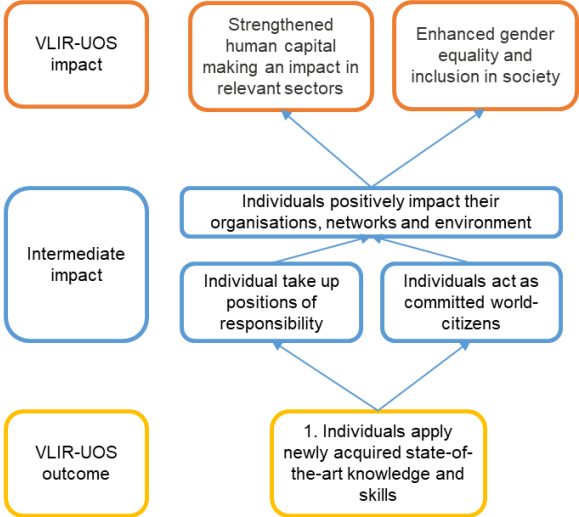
VLIR-UOS impact

Strengthened human capital making an impact in relevant sectors

Enhanced gender equality and inclusion in society

Intermediate impact

Individuals positively impact their organisations, networks and environment

Individual take up positions of responsibility

Individuals act as committed world-citizens

VLIR-UOS outcome

1. Individuals apply newly acquired state-of-the-art knowledge and skills